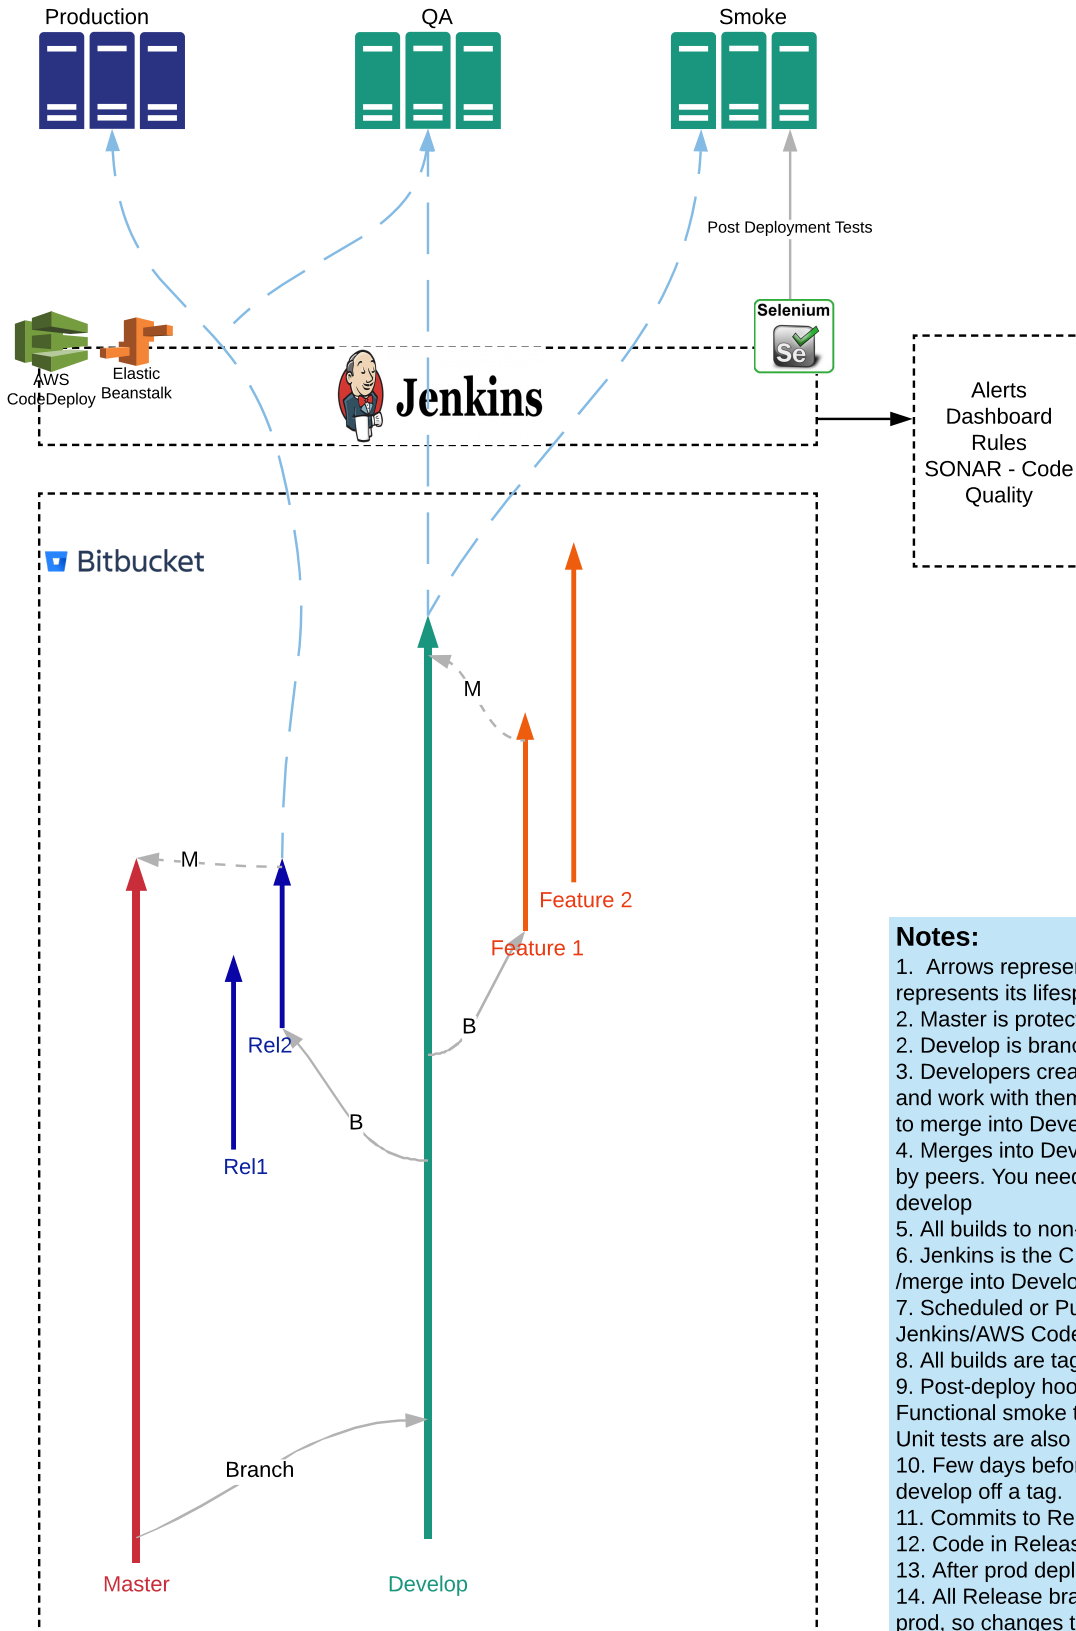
Production

QA

Smoke

Post Deployment Tests

Selenium

Se

AWS CodeDeploy

Elastic Beanstalk

Jenkins

Alerts
Dashboard
Rules
SONAR - Code Quality

Bitbucket

M

M

Feature 2

Feature 1

B

Rel2

B

Rel1

Branch

Master

Develop

Notes:
1. Arrows represen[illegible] represents its lifes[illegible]
2. Master is protec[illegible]
2. Develop is bran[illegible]
3. Developers crea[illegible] and work with then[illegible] to merge into Deve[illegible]
4. Merges into Dev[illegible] by peers. You need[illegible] develop
5. All builds to non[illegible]
6. Jenkins is the C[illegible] /merge into Develo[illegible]
7. Scheduled or Pu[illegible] Jenkins/AWS Code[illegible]
8. All builds are tag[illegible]
9. Post-deploy hoo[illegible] Functional smoke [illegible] Unit tests are also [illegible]
10. Few days befo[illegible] develop off a tag.
11. Commits to Re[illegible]
12. Code in Releas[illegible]
13. After prod depl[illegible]
14. All Release bra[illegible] prod, so changes t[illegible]